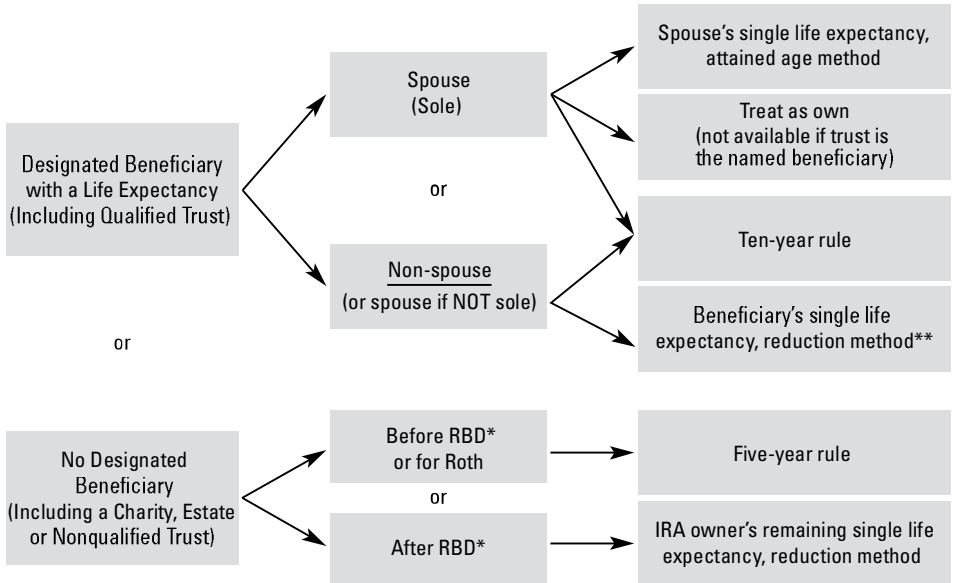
Designated Beneficiary with a Life Expectancy (Including Qualified Trust)

Spouse (Sole)

or

Non-spouse (or spouse if NOT sole)

Spouse's single life expectancy, attained age method

Treat as own (not available if trust is the named beneficiary)

Ten-year rule

Beneficiary's single life expectancy, reduction method**

or

No Designated Beneficiary (Including a Charity, Estate or Nonqualified Trust)

Before RBD* or for Roth

or

After RBD*

Five-year rule

IRA owner's remaining single life expectancy, reduction method